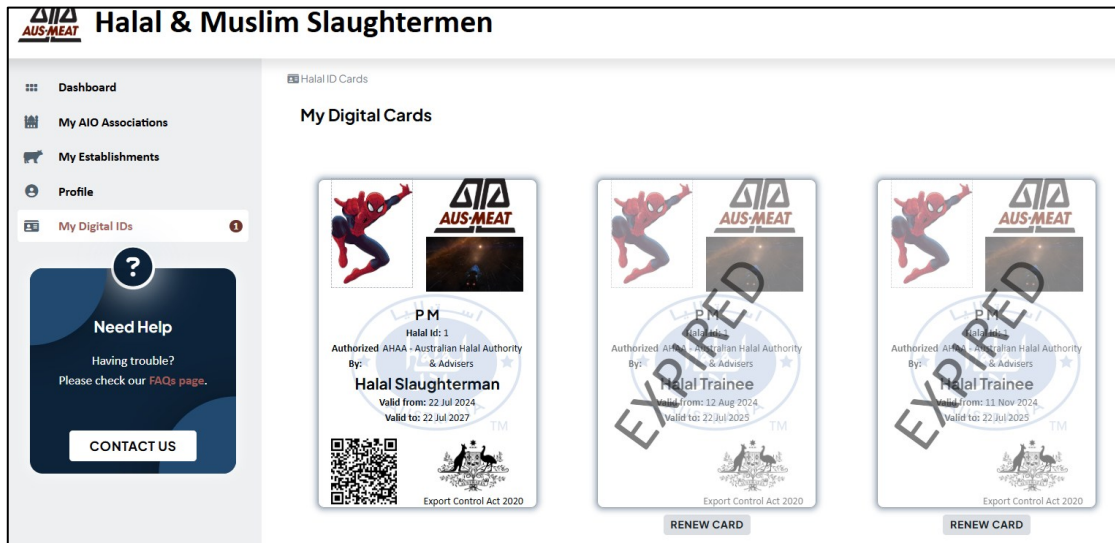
AUS-MEAT Halal & Muslim Slaughtermen

Dashboard
My AIO Associations
My Establishments
Profile
My Digital IDs 1

?
Need Help
Having trouble?
Please check our FAQs page.
CONTACT US

Halal ID Cards

My Digital Cards

AUS-MEAT
PM
Halal Id: 1
Authorized By: AHAA - Australian Halal Authority & Advisers
Halal Slaughterman
Valid from: 22 Jul 2024
Valid to: 22 Jul 2027
TM
Export Control Act 2020

AUS-MEAT
PM
Halal Id: 1
Authorized By: AHAA - Australian Halal Authority & Advisers
Halal Trainee
Valid from: 12 Aug 2024
Valid to: 22 Jul 2025
EXPIRED
TM
Export Control Act 2020
RENEW CARD

AUS-MEAT
PM
Halal Id: 1
Authorized By: AHAA - Australian Halal Authority & Advisers
Halal Trainee
Valid from: 11 Nov 2024
Valid to: 22 Jul 2025
EXPIRED
TM
Export Control Act 2020
RENEW CARD